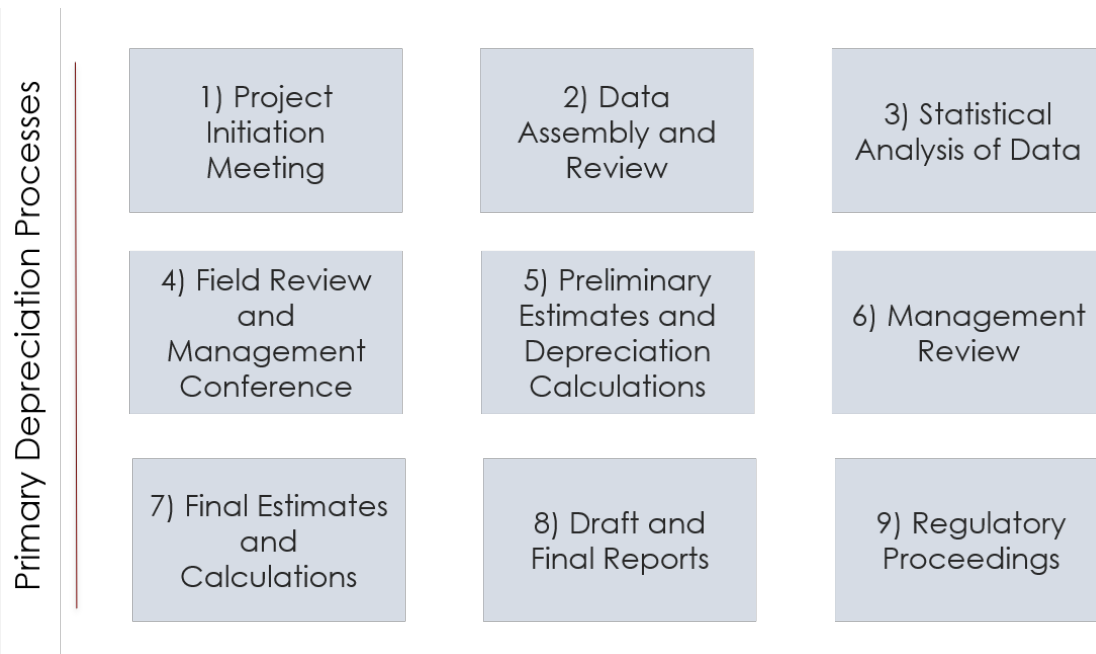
Primary Depreciation Processes

1) Project Initiation Meeting

2) Data Assembly and Review

3) Statistical Analysis of Data

4) Field Review and Management Conference

5) Preliminary Estimates and Depreciation Calculations

6) Management Review

7) Final Estimates and Calculations

8) Draft and Final Reports

9) Regulatory Proceedings